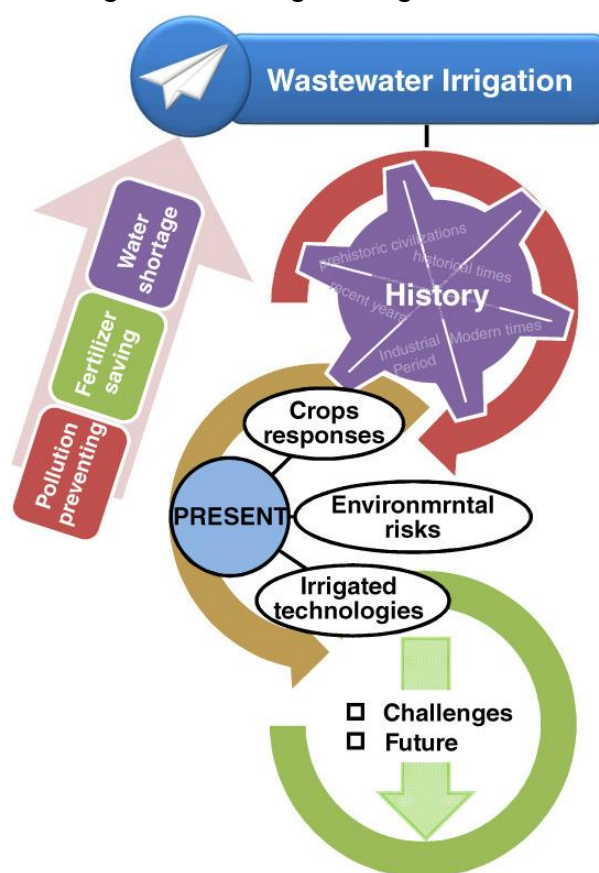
Wastewater Irrigation

Water shortage

Fertilizer saving

Pollution preventing

Prehistoric civilizations

historical times

History

recent years

Modern times

Industrial Period

Crops responses

PRESENT

Environmrntal risks

Irrigated technologies

☐ Challenges
☐ Future